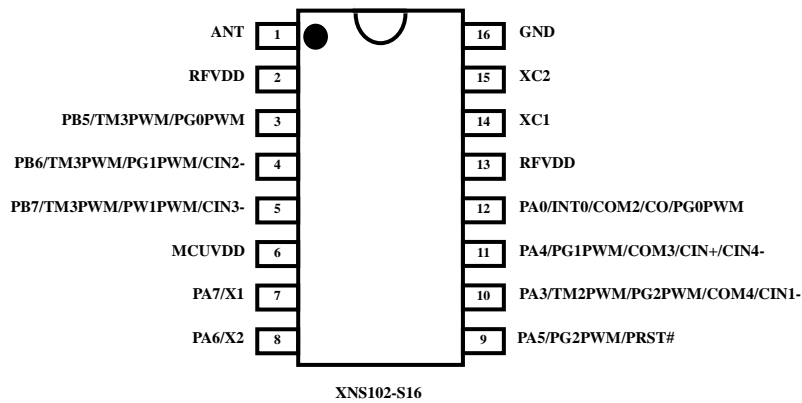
ANT 1
RFVDD 2
PB5/TM3PWM/PG0PWM 3
PB6/TM3PWM/PG1PWM/CIN2- 4
PB7/TM3PWM/PW1PWM/CIN3- 5
MCUVDD 6
PA7/X1 7
PA6/X2 8

16 GND
15 XC2
14 XC1
13 RFVDD
12 PA0/INT0/COM2/CO/PG0PWM
11 PA4/PG1PWM/COM3/CIN+/CIN4-
10 PA3/TM2PWM/PG2PWM/COM4/CIN1-
9 PA5/PG2PWM/PRST#

XNS102-S16